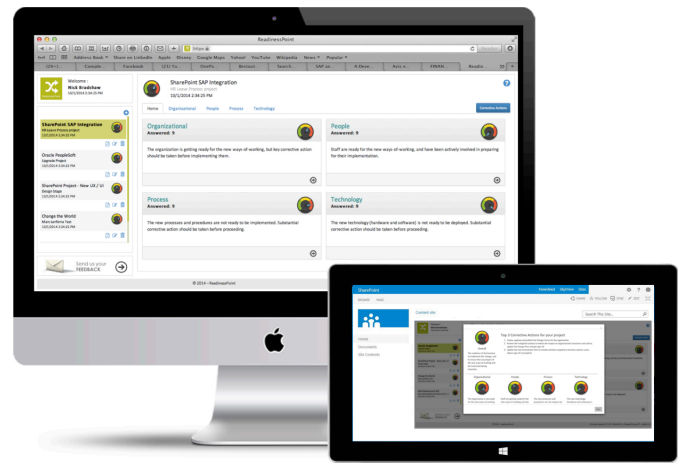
ReadinessPoint

Address Book Share on LinkedIn Apple Disney Google Maps Yahoo! YouTube Wikipedia News Popular

Welcome :
Nick Bradshaw
10/1/2014 6:04:26 PM

SharePoint SAP Integration
HR Leave Process project
10/1/2014 2:38:25 PM

Oracle PeopleSoft
Upgrade Project

SharePoint Project - New UX / UI
Design Stage

Change the World

Send us your FEEDBACK

SharePoint SAP Integration
HR Leave Process project
10/1/2014 2:38:25 PM

Home Organizational People Process Technology

Corrective Actions

Organizational
Answered: 9
The organization is getting ready for the new ways-of-working, but key corrective action should be taken before implementing them.

People
Answered: 9
Staff are ready for the new ways-of-working, and have been actively involved in prepping for their implementation.

Process
Answered: 9
The new processes and procedures are not ready to be implemented. Substantial corrective action should be taken before proceeding.

Technology
Answered: 9
The new technology (hardware and software) is not ready to be deployed. Substantial corrective action should be taken before proceeding.

© 2014 - ReadinessPoint

SharePoint

Home
Documents
Site Contents

Connect site

Top 3 Corrective Actions for your project

Overall
Organizational
People
Process
Technology